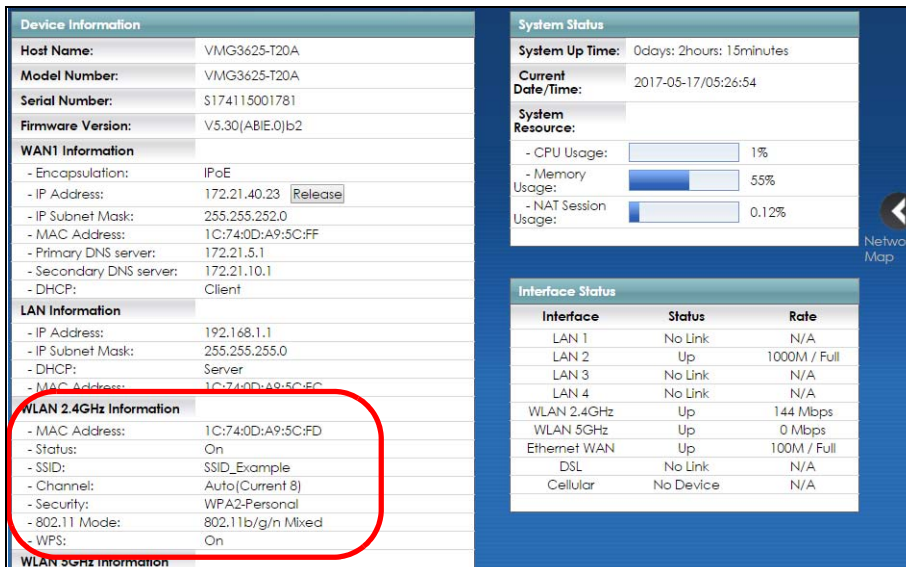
Device Information

| Host Name: | VMG3625-T20A |
|---|---|
| Model Number: | VMG3625-T20A |
| Serial Number: | S174115001781 |
| Firmware Version: | V5.30(ABIE.0)b2 |
| WAN1 Information | |
| - Encapsulation: | IPoE |
| - IP Address: | 172.21.40.23 Release |
| - IP Subnet Mask: | 255.255.252.0 |
| - MAC Address: | 1C:74:0D:A9:5C:FF |
| - Primary DNS server: | 172.21.5.1 |
| - Secondary DNS server: | 172.21.10.1 |
| - DHCP: | Client |
| LAN Information | |
| - IP Address: | 192.168.1.1 |
| - IP Subnet Mask: | 255.255.255.0 |
| - DHCP: | Server |
| - MAC Address: | 1C:74:0D:A9:5C:FC |
| WLAN 2.4GHz Information | |
| - MAC Address: | 1C:74:0D:A9:5C:FD |
| - Status: | On |
| - SSID: | SSID_Example |
| - Channel: | Auto(Current 8) |
| - Security: | WPA2-Personal |
| - 802.11 Mode: | 802.11b/g/n Mixed |
| - WPS: | On |
| WLAN 5GHz Information | |

System Status

| System Up Time: | 0days: 2hours: 15minutes |
|---|---|
| Current Date/Time: | 2017-05-17/05:26:54 |
| System Resource: | |
| - CPU Usage: | 1% |
| - Memory Usage: | 55% |
| - NAT Session Usage: | 0.12% |

Network Map

Interface Status

| Interface | Status | Rate |
|---|---|---|
| LAN 1 | No Link | N/A |
| LAN 2 | Up | 1000M / Full |
| LAN 3 | No Link | N/A |
| LAN 4 | No Link | N/A |
| WLAN 2.4GHz | Up | 144 Mbps |
| WLAN 5GHz | Up | 0 Mbps |
| Ethernet WAN | Up | 100M / Full |
| DSL | No Link | N/A |
| Cellular | No Device | N/A |